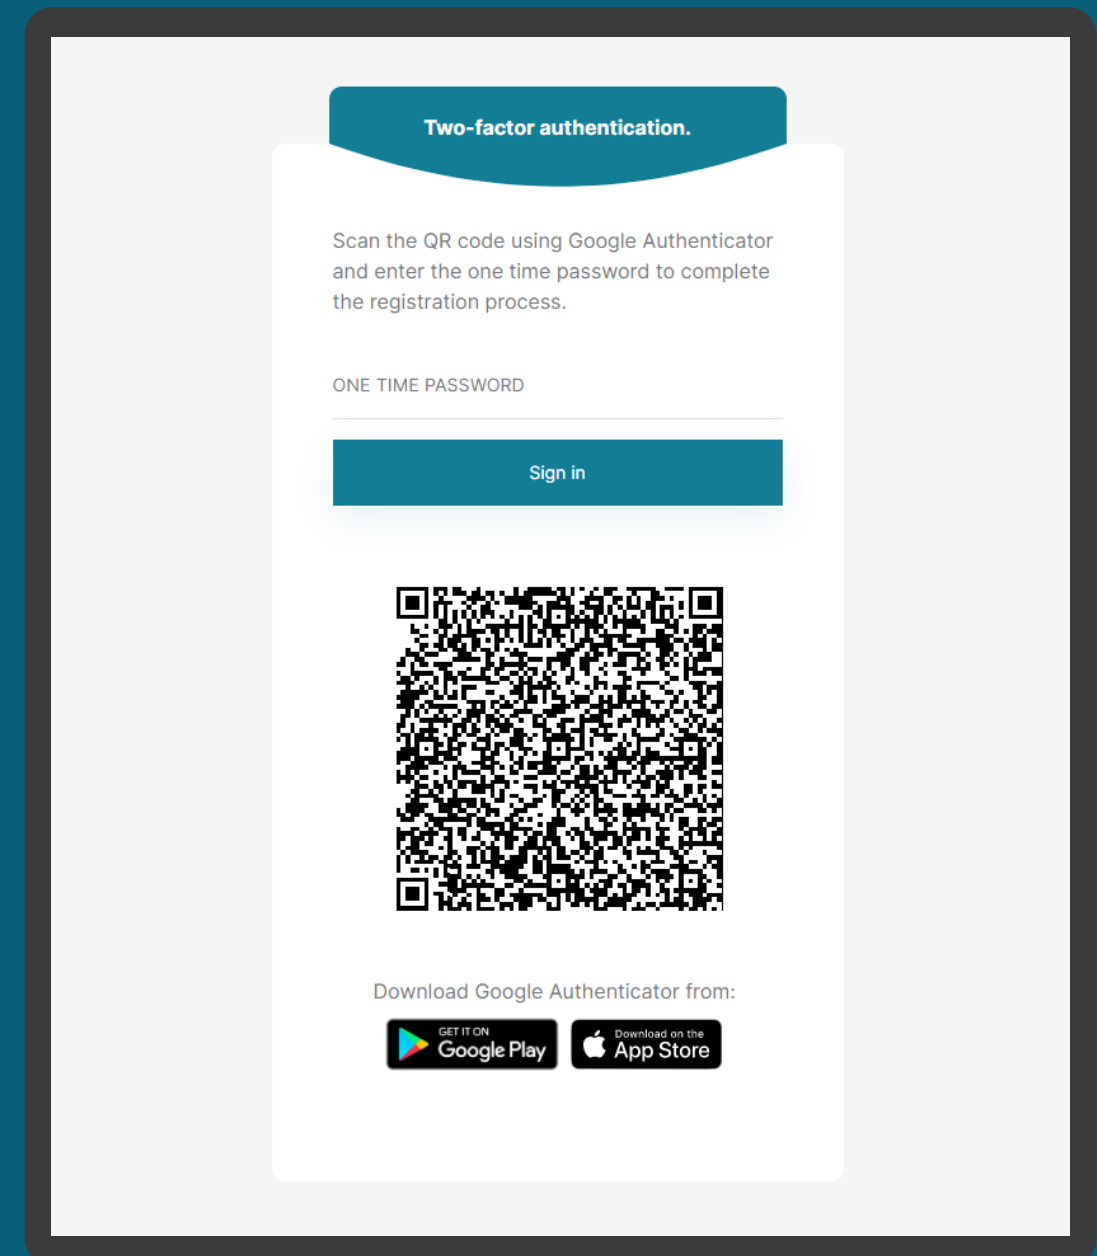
Two-factor authentication.

Scan the QR code using Google Authenticator and enter the one time password to complete the registration process.

ONE TIME PASSWORD

Sign in

Download Google Authenticator from:

GET IT ON
Google Play

Download on the
App Store